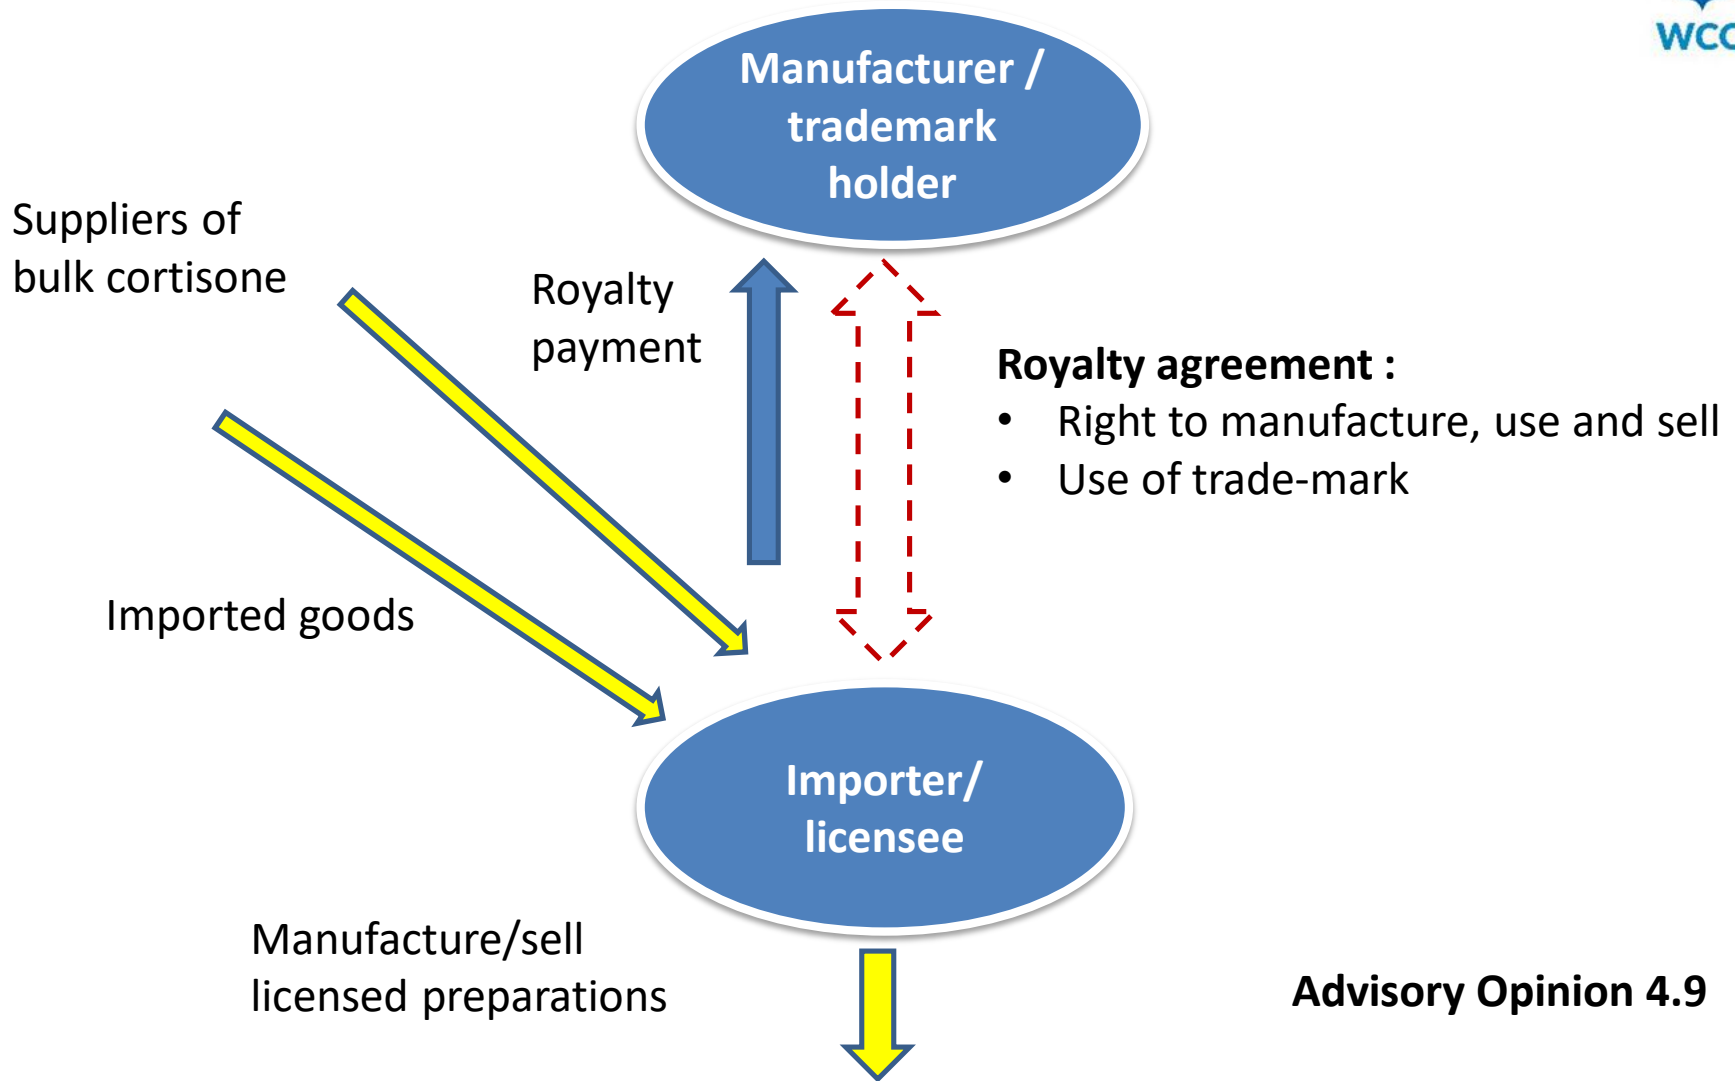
WCO

Manufacturer / trademark holder

Suppliers of bulk cortisone

Royalty payment

Royalty agreement :
• Right to manufacture, use and sell
• Use of trade-mark

Imported goods

Importer/ licensee

Manufacture/sell licensed preparations

Advisory Opinion 4.9